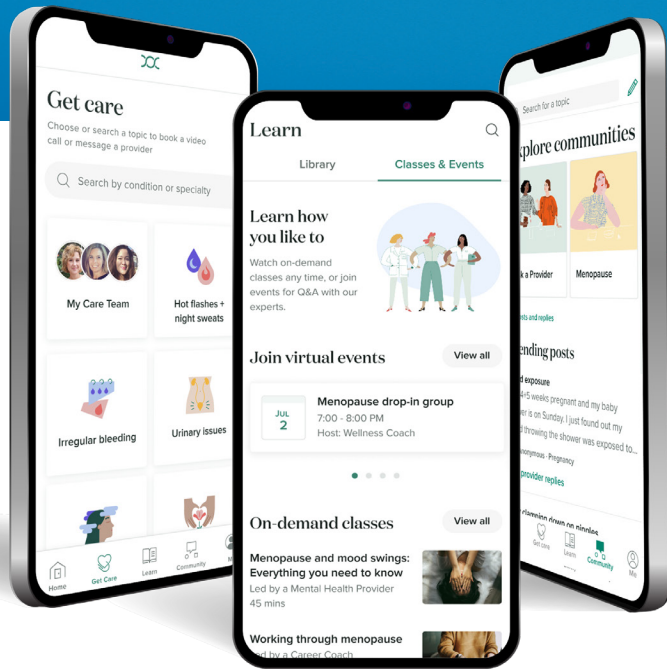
Get care

Choose or search a topic to book a video call or message a provider

Search by condition or specialty

My Care Team

Hot flashes + night sweats

Irregular bleeding

Urinary issues

Home Get Care Learn Community Me

Learn

Library

Classes & Events

Learn how you like to

Watch on-demand classes any time, or join events for Q&A with our experts.

Join virtual events

View all

JUL 2

Menopause drop-in group

7:00 - 8:00 PM

Host: Wellness Coach

On-demand classes

View all

Menopause and mood swings: Everything you need to know

Led by a Mental Health Provider

45 mins

Working through menopause

Led by a Career Coach

Search for a topic

xplore communities

k a Provider

Menopause

sts and replies

ending posts

d exposure

4+5 weeks pregnant and my baby

er is on Sunday. I just found out my

d throwing the shower was exposed to...

nonymous · Pregnancy

provider replies

Get care Learn Community Me